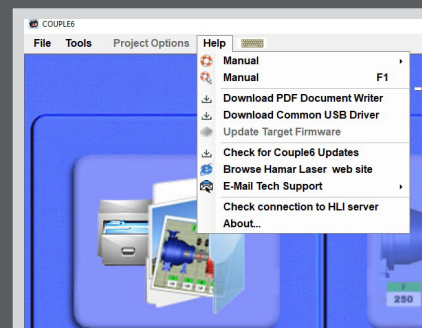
COUPLE6

File Tools Project Options Help

Manual
Manual F1
Download PDF Document Writer
Download Common USB Driver
Update Target Firmware
Check for Couple6 Updates
Browse Hamar Laser web site
E-Mail Tech Support
Check connection to HLI server
About...

250